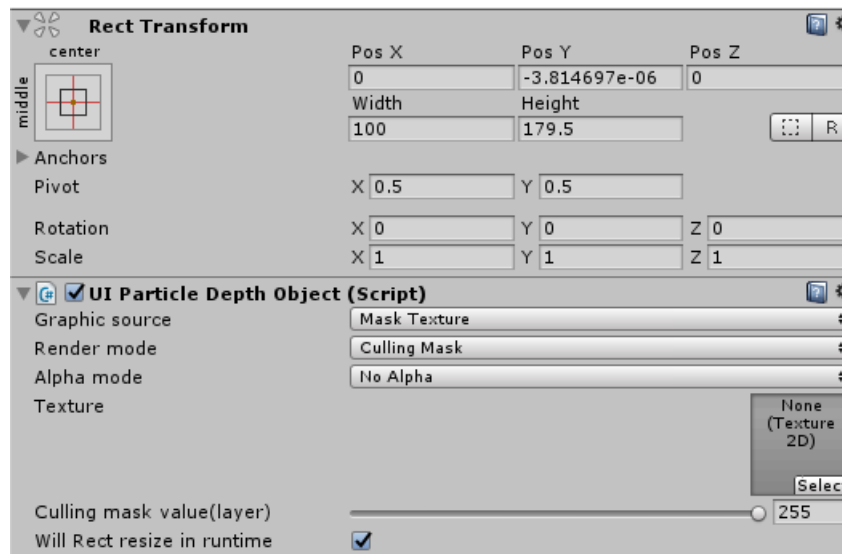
Rect Transform

center

middle

Pos X
0
Pos Y
-3.814697e-06
Pos Z
0
Width
100
Height
179.5
R

Anchors
Pivot X 0.5 Y 0.5
Rotation X 0 Y 0 Z 0
Scale X 1 Y 1 Z 1

UI Particle Depth Object (Script)
Graphic source Mask Texture
Render mode Culling Mask
Alpha mode No Alpha
Texture
None (Texture 2D)
Selec
Culling mask value(layer) 255
Will Rect resize in runtime